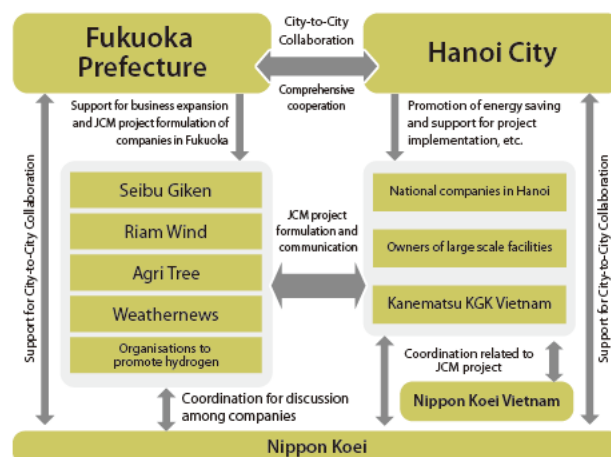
Fukuoka Prefecture

City-to-City Collaboration

Hanoi City

Comprehensive cooperation

Support for business expansion and JCM project formulation of companies in Fukuoka

Promotion of energy saving and support for project implementation, etc.

Support for City-to-City Collaboration

Seibu Giken

Riam Wind

Agri Tree

Weathernews

Organisations to promote hydrogen

JCM project formulation and communication

National companies in Hanoi

Owners of large scale facilities

Kanematsu KGK Vietnam

Coordination related to JCM project

Nippon Koei Vietnam

Support for City-to-City Collaboration

Coordination for discussion among companies

Nippon Koei